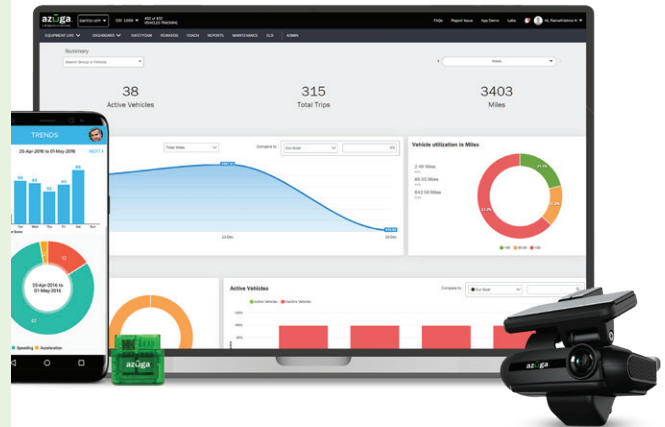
azuga

FAQs Report Issue App Demo Labs Hi, RamaKrishna K

EQUIPMENT LIST DASHBOARDS SAFETYCAM REWARDS COACH REPORTS MAINTENANCE ELD ADMIN

Summary

Search Groups or Vehicle

Week

38
Active Vehicles

315
Total Trips

3403
Miles

Total Miles

Compare to

Our Goal

23 Dec

24 Dec

Vehicle utilization in Miles

2.49 Miles

49.33 Miles

642.58 Miles

Active Vehicles

Compare to

Our Goal

Active Vehicles Inactive Vehicles

TRENDS

25-Apr-2016 to 01-May-2016

NEXT

Tue Wed Thu Fri Sat Sun

12

25-Apr-2016 to 01-May-2016

87

Speeding Acceleration

azuga